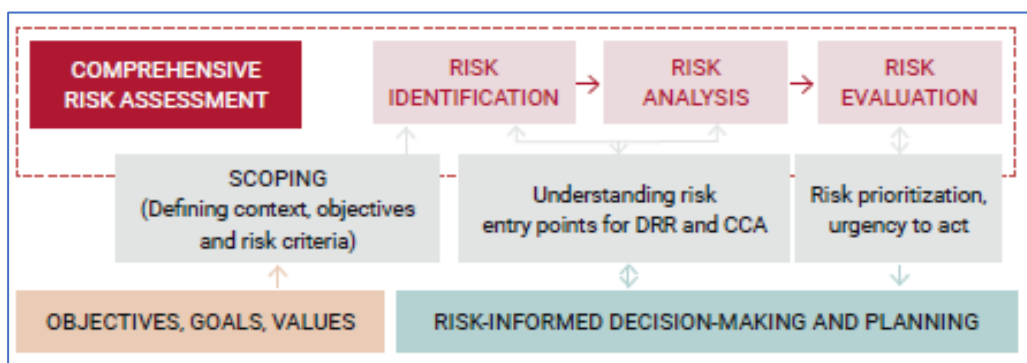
COMPREHENSIVE RISK ASSESSMENT

RISK IDENTIFICATION

RISK ANALYSIS

RISK EVALUATION

SCOPING
(Defining context, objectives and risk criteria)

Understanding risk entry points for DRR and CCA

Risk prioritization, urgency to act

OBJECTIVES, GOALS, VALUES

RISK-INFORMED DECISION-MAKING AND PLANNING